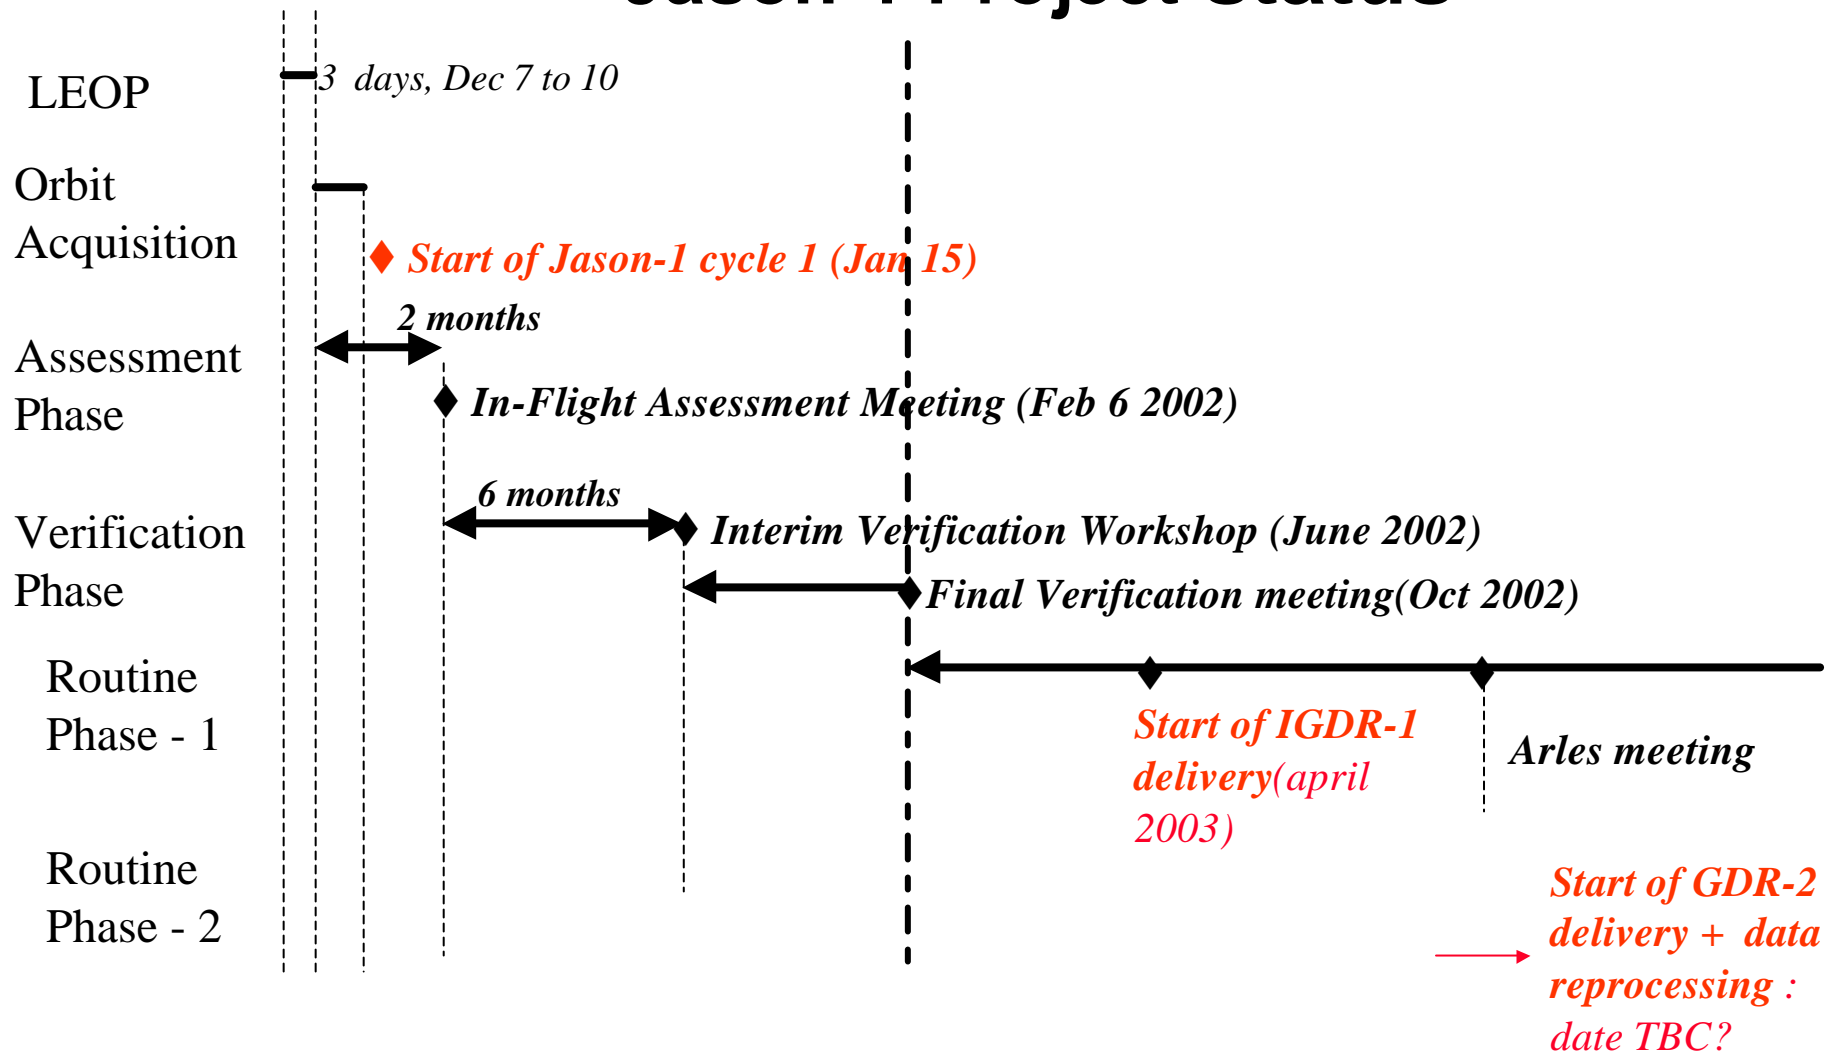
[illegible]

LEOP

3 days, Dec 7 to 10

Orbit Acquisition

Start of Jason-1 cycle 1 (Jan 15)

2 months

Assessment Phase

In-Flight Assessment Meeting (Feb 6 2002)

6 months

Verification Phase

Interim Verification Workshop (June 2002)

Final Verification meeting(Oct 2002)

Routine Phase - 1

Start of IGDR-1 delivery(april 2003)

Arles meeting

Routine Phase - 2

Start of GDR-2 delivery + data reprocessing : date TBC?